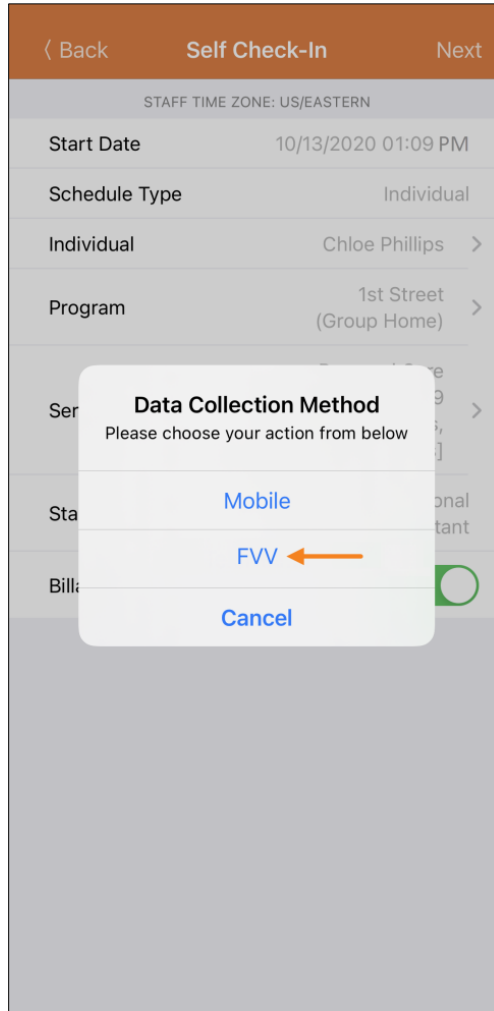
〈 Back
Self Check-In
Next

STAFF TIME ZONE: US/EASTERN

Start Date
10/13/2020 01:09 PM

Schedule Type
Individual

Individual
Chloe Phillips

Program
1st Street (Group Home)

Ser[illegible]
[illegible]

Sta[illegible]
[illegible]onal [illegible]tant

Bill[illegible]

Data Collection Method
Please choose your action from below

Mobile

FVV

Cancel